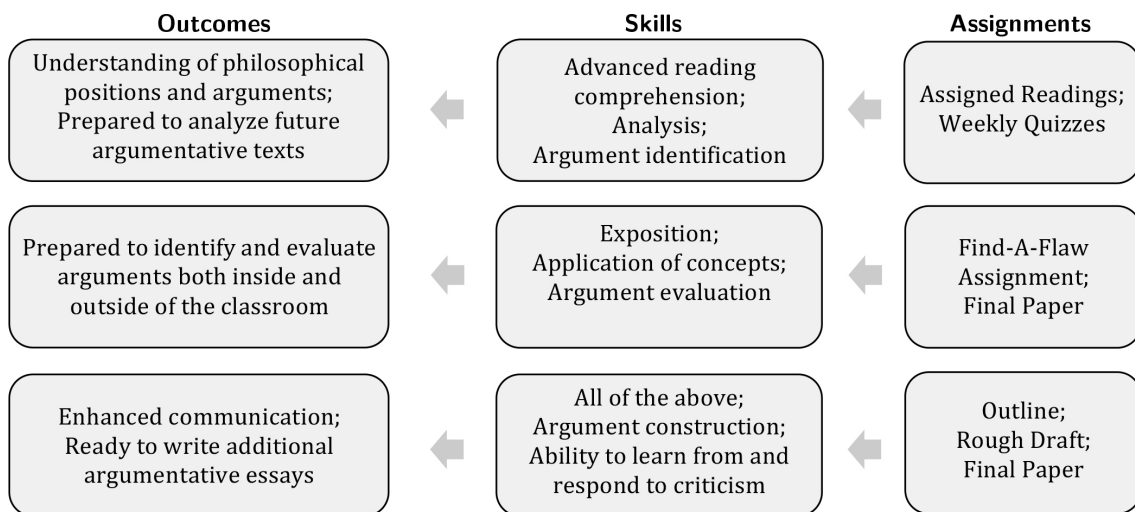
Outcomes

Understanding of philosophical positions and arguments; Prepared to analyze future argumentative texts

Prepared to identify and evaluate arguments both inside and outside of the classroom

Enhanced communication; Ready to write additional argumentative essays

Skills

Advanced reading comprehension; Analysis; Argument identification

Exposition; Application of concepts; Argument evaluation

All of the above; Argument construction; Ability to learn from and respond to criticism

Assignments

Assigned Readings; Weekly Quizzes

Find-A-Flaw Assignment; Final Paper

Outline; Rough Draft; Final Paper